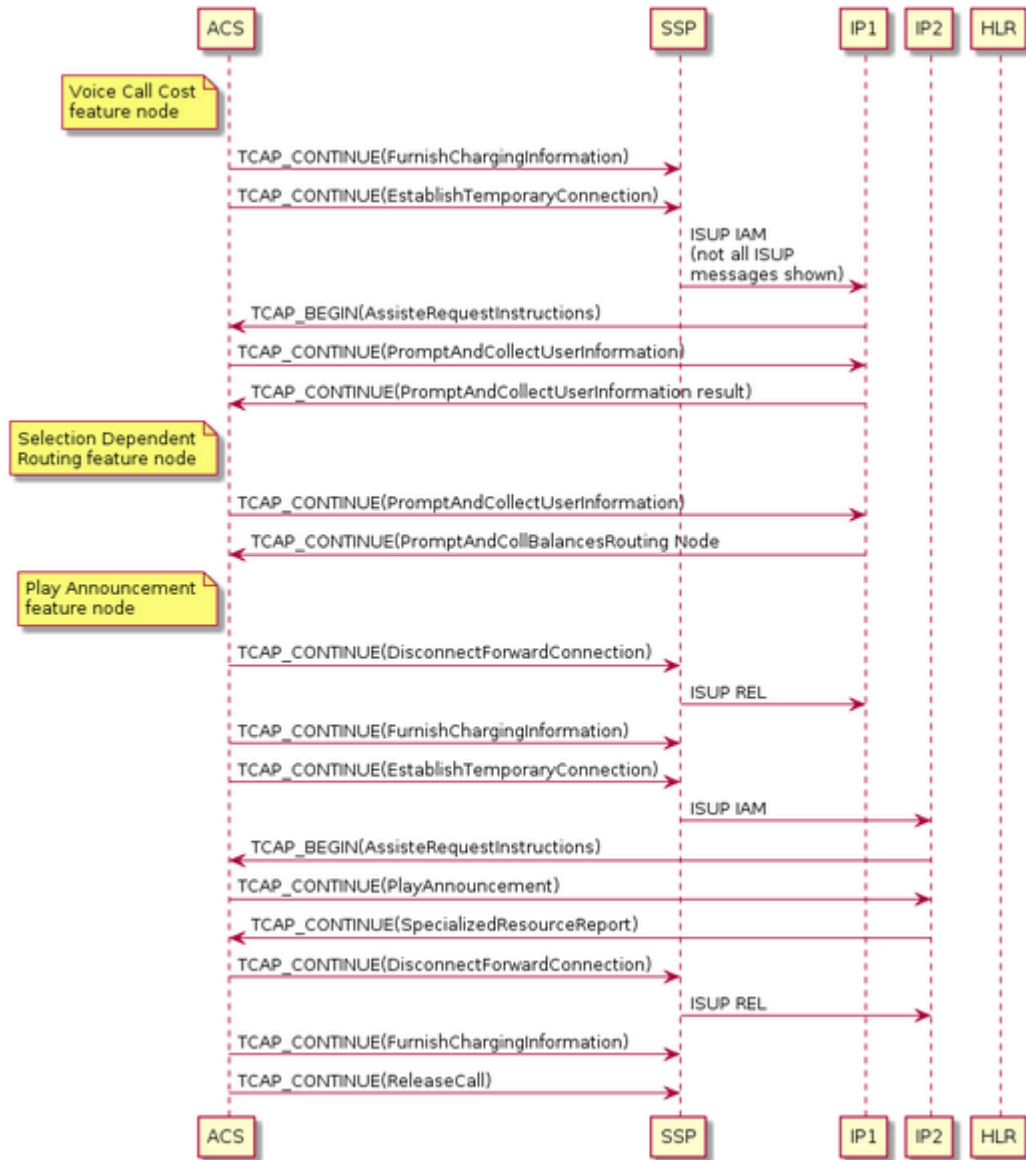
ACS SSP IP1 IP2 HLR

Voice Call Cost feature node

TCAP_CONTINUE(FurnishChargingInformation)

TCAP_CONTINUE(EstablishTemporaryConnection)

ISUP IAM (not all ISUP messages shown)

TCAP_BEGIN(AssisteRequestInstructions)

TCAP_CONTINUE(PromptAndCollectUserInformation)

TCAP_CONTINUE(PromptAndCollectUserInformation result)

Selection Dependent Routing feature node

TCAP_CONTINUE(PromptAndCollectUserInformation)

TCAP_CONTINUE(PromptAndCollBalancesRouting Node

Play Announcement feature node

TCAP_CONTINUE(DisconnectForwardConnection)

ISUP REL

TCAP_CONTINUE(FurnishChargingInformation)

TCAP_CONTINUE(EstablishTemporaryConnection)

ISUP IAM

TCAP_BEGIN(AssisteRequestInstructions)

TCAP_CONTINUE(PlayAnnouncement)

TCAP_CONTINUE(SpecializedResourceReport)

TCAP_CONTINUE(DisconnectForwardConnection)

ISUP REL

TCAP_CONTINUE(FurnishChargingInformation)

TCAP_CONTINUE(ReleaseCall)

ACS SSP IP1 IP2 HLR